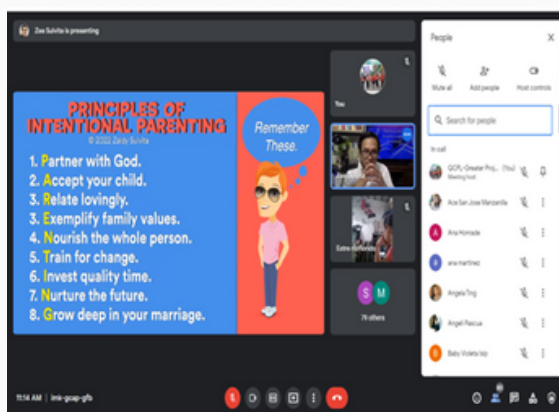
Zee Suvita is presenting

PRINCIPLES OF INTENTIONAL PARENTING
© 2022 Zandy Suvita

1. Partner with God.
2. Accept your child.
3. Relate lovingly.
4. Exemplify family values.
5. Nourish the whole person.
6. Train for change.
7. Invest quality time.
8. Nurture the future.
9. Grow deep in your marriage.

Remember These.

You

Estre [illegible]

S M
76 others

People

Mute all
Add people
Host controls

Search for people

In call

GCPL-Greater Pro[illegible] (You)
Meeting host

Ace San Jose Manzanilla

Ana Hornada

ana martinez

Angela Ting

Angel Pascua

Baby Violeta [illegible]

11:14 AM | imk-gcap-gfo